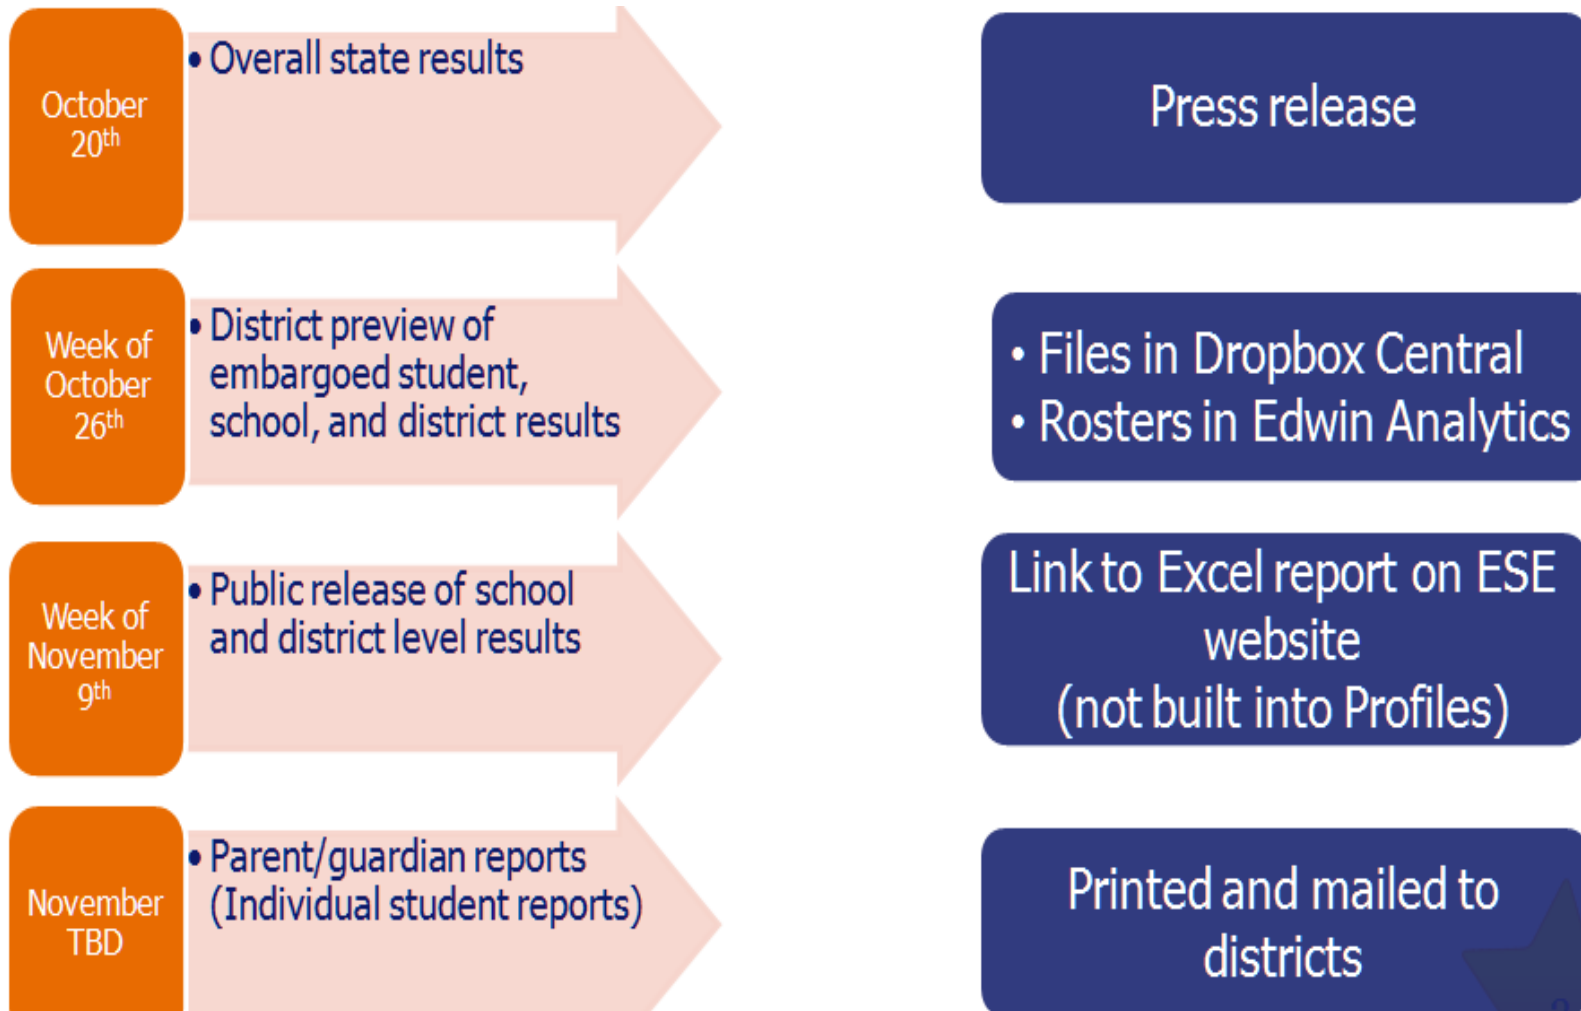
October 20$^{th}$

• Overall state results

Press release

Week of October 26$^{th}$

• District preview of embargoed student, school, and district results

• Files in Dropbox Central
• Rosters in Edwin Analytics

Week of November 9$^{th}$

• Public release of school and district level results

Link to Excel report on ESE website (not built into Profiles)

November TBD

• Parent/guardian reports (Individual student reports)

Printed and mailed to districts